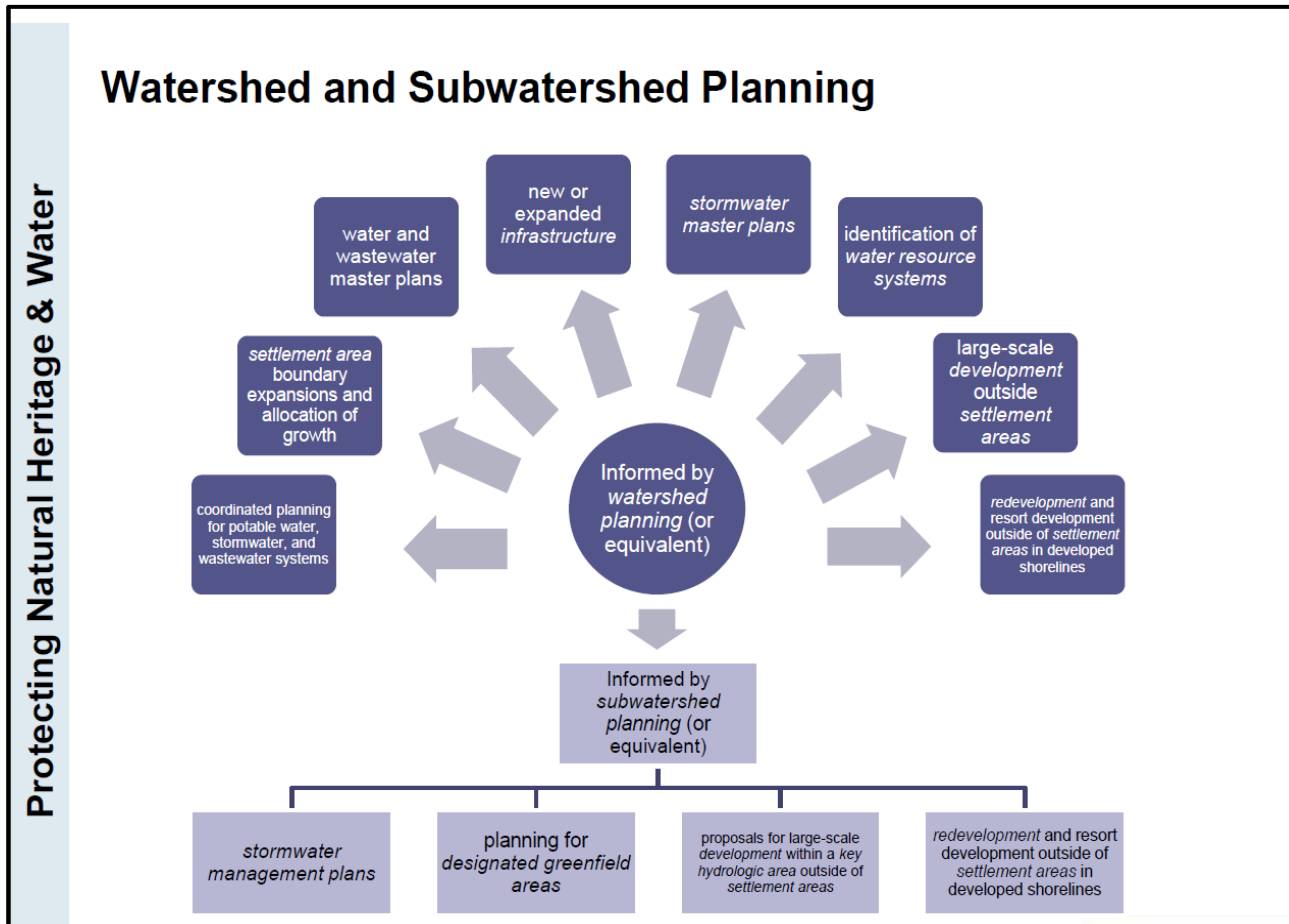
Protecting Natural Heritage & Water

Watershed and Subwatershed Planning

Informed by watershed planning (or equivalent)

coordinated planning for potable water, stormwater, and wastewater systems

settlement area boundary expansions and allocation of growth

water and wastewater master plans

new or expanded infrastructure

stormwater master plans

identification of water resource systems

large-scale development outside settlement areas

redevelopment and resort development outside of settlement areas in developed shorelines

Informed by subwatershed planning (or equivalent)

stormwater management plans

planning for designated greenfield areas

proposals for large-scale development within a key hydrologic area outside of settlement areas

redevelopment and resort development outside of settlement areas in developed shorelines